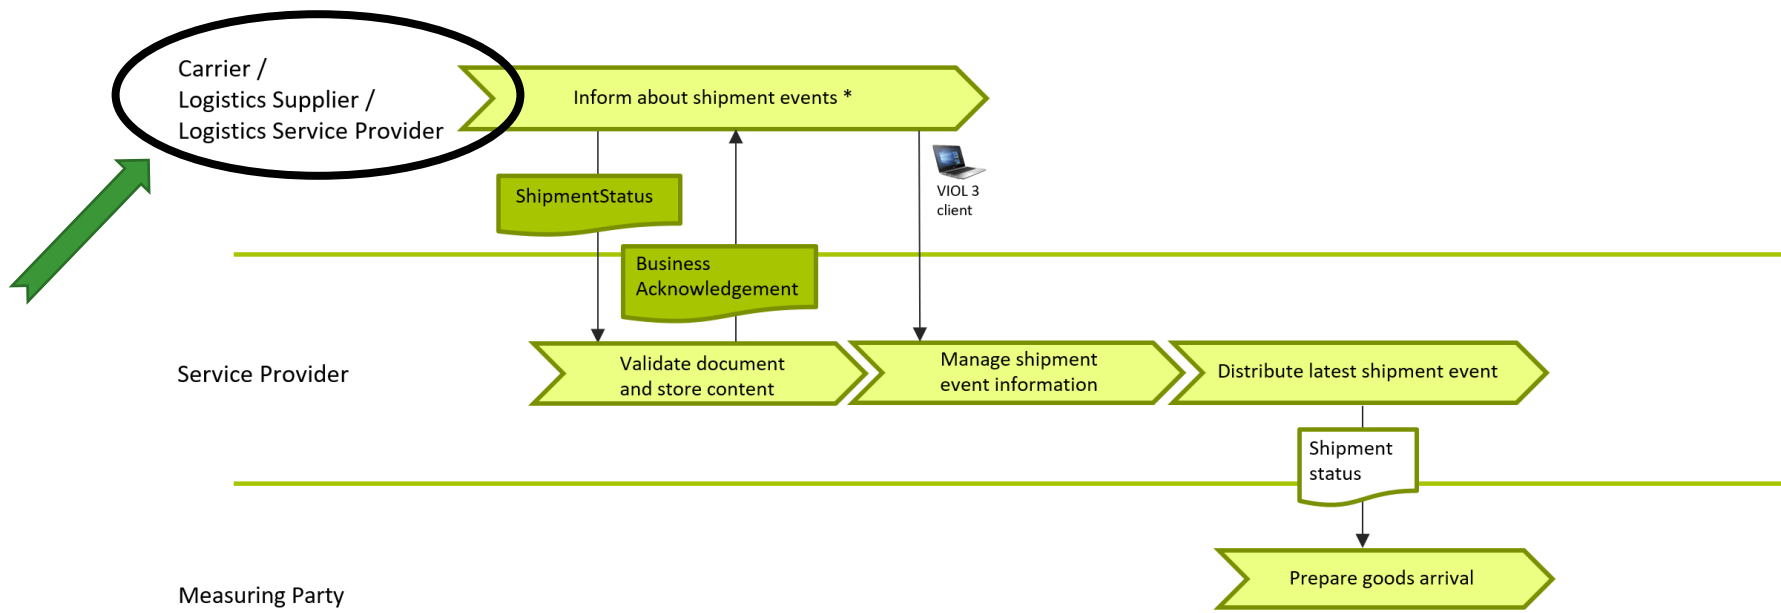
Carrier /
Logistics Supplier /
Logistics Service Provider

Inform about shipment events *

ShipmentStatus

Business Acknowledgement

VIOL 3 client

Service Provider

Validate document and store content

Manage shipment event information

Distribute latest shipment event

Shipment status

Measuring Party

Prepare goods arrival